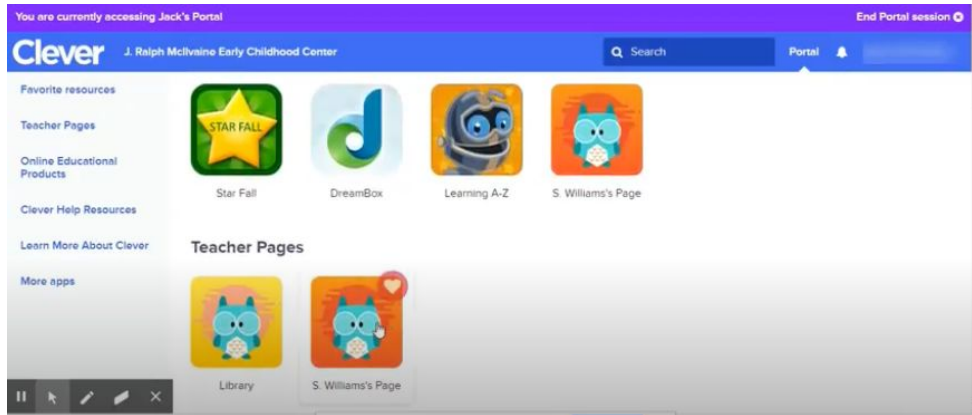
You are currently accessing Jack's Portal

End Portal session

Clever

J. Ralph McIlvaine Early Childhood Center

Search

Portal

Favorite resources

Teacher Pages

Online Educational Products

Clever Help Resources

Learn More About Clever

More apps

STAR FALL

Star Fall

DreamBox

Learning A-Z

S. Williams's Page

Teacher Pages

Library

S. Williams's Page